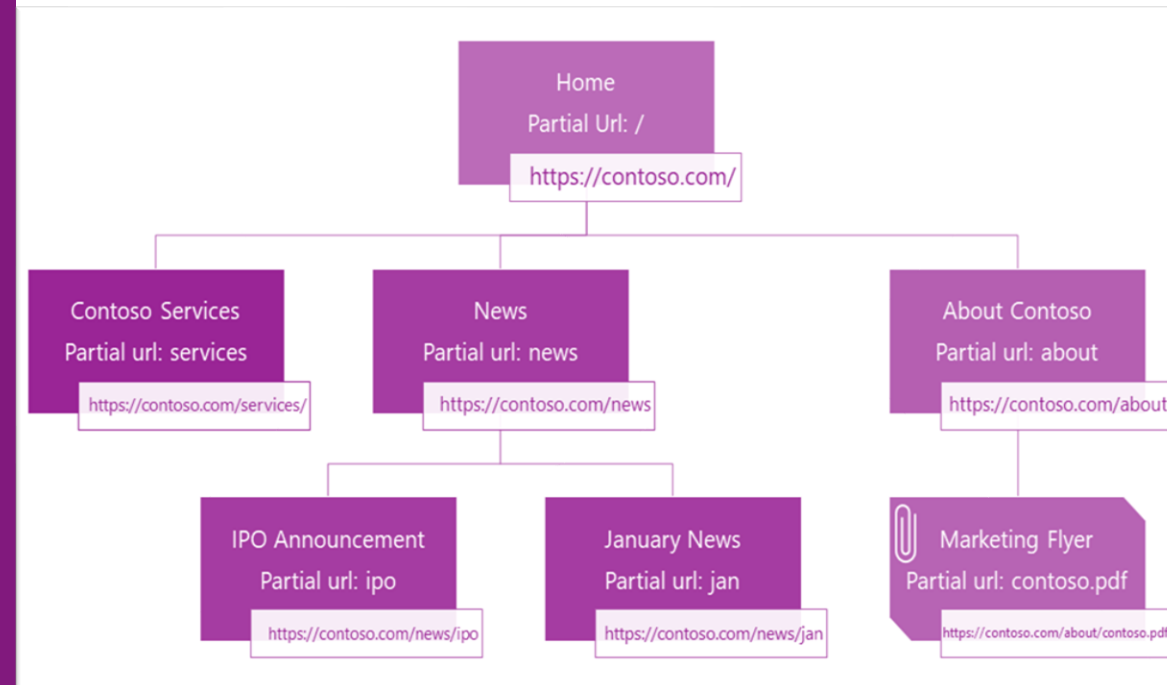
Home
Partial Url: /
https://contoso.com/

Contoso Services
Partial url: services
https://contoso.com/services/

News
Partial url: news
https://contoso.com/news

About Contoso
Partial url: about
https://contoso.com/about

IPO Announcement
Partial url: ipo
https://contoso.com/news/ipo

January News
Partial url: jan
https://contoso.com/news/jan

Marketing Flyer
Partial url: contoso.pdf
https://contoso.com/about/contoso.pdf